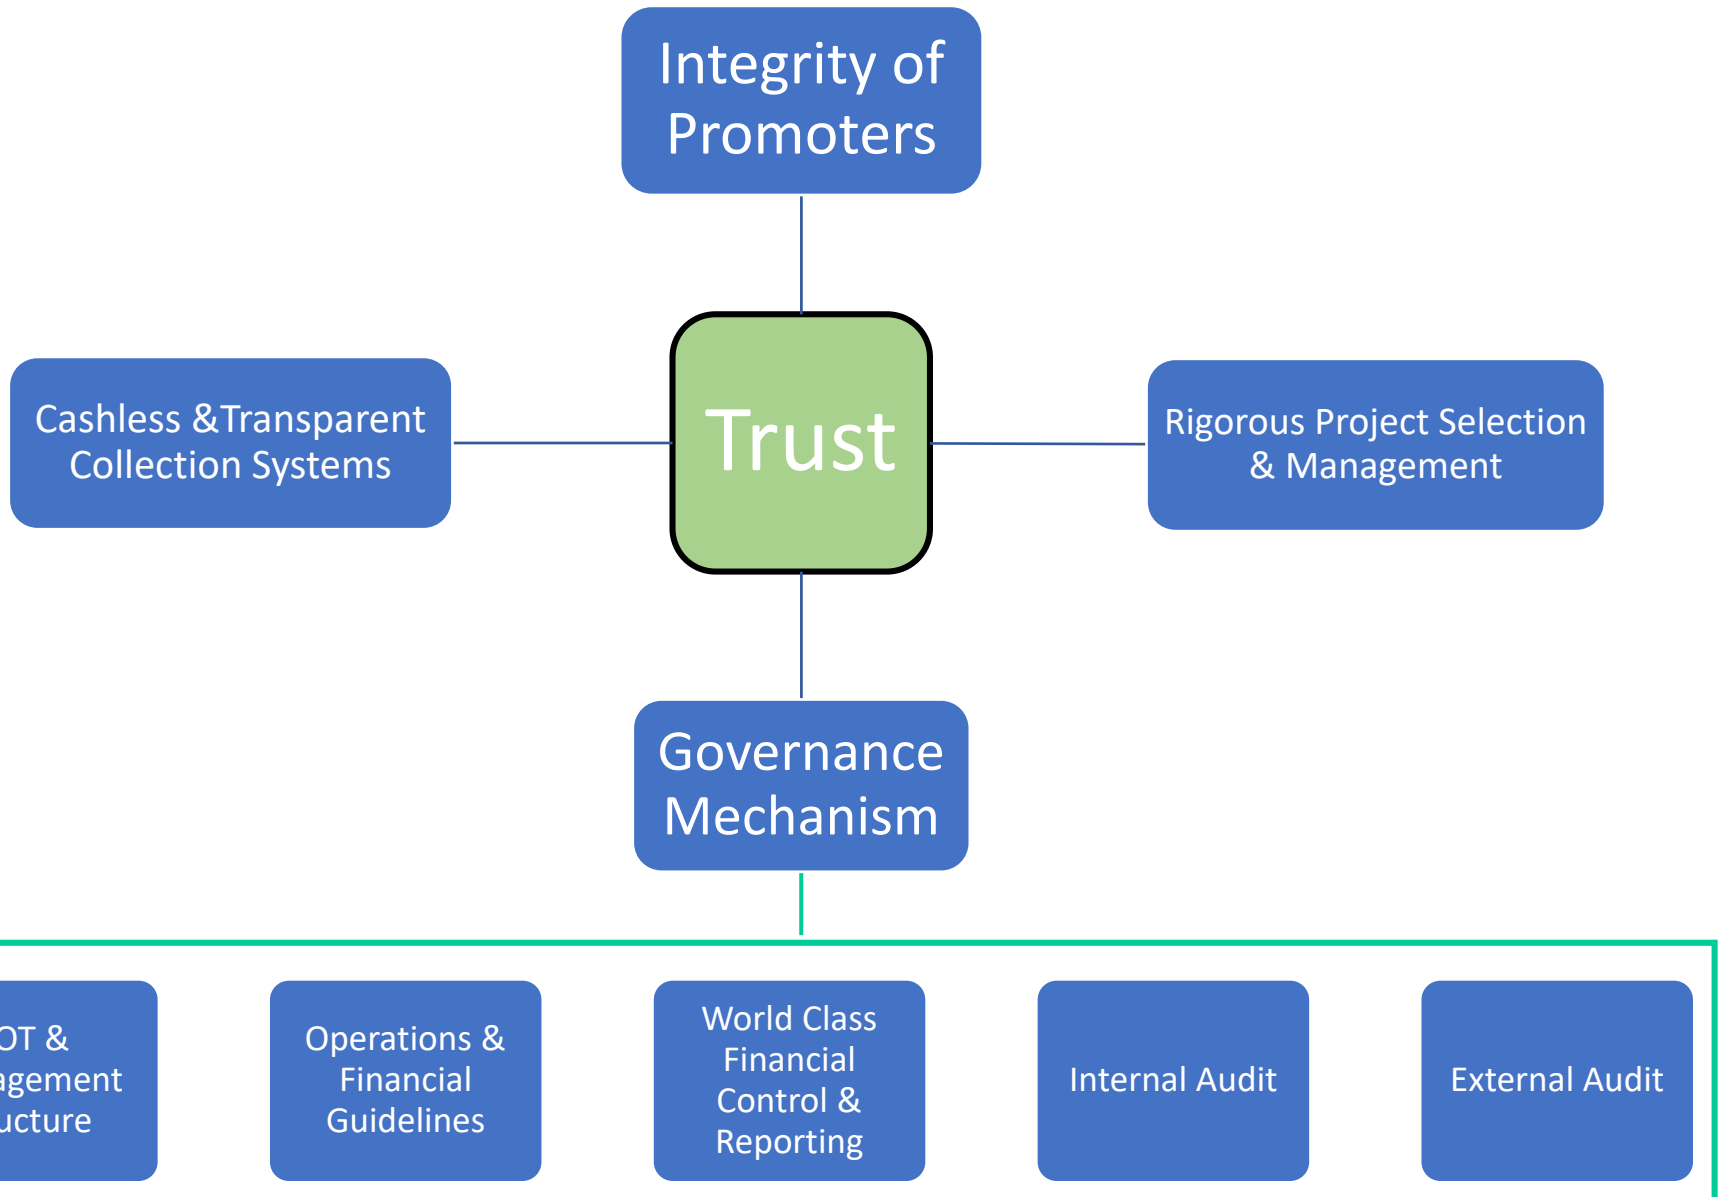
Integrity of Promoters

Cashless &Transparent Collection Systems

Trust

Rigorous Project Selection & Management

Governance Mechanism

OT & agement ucture

Operations & Financial Guidelines

World Class Financial Control & Reporting

Internal Audit

External Audit